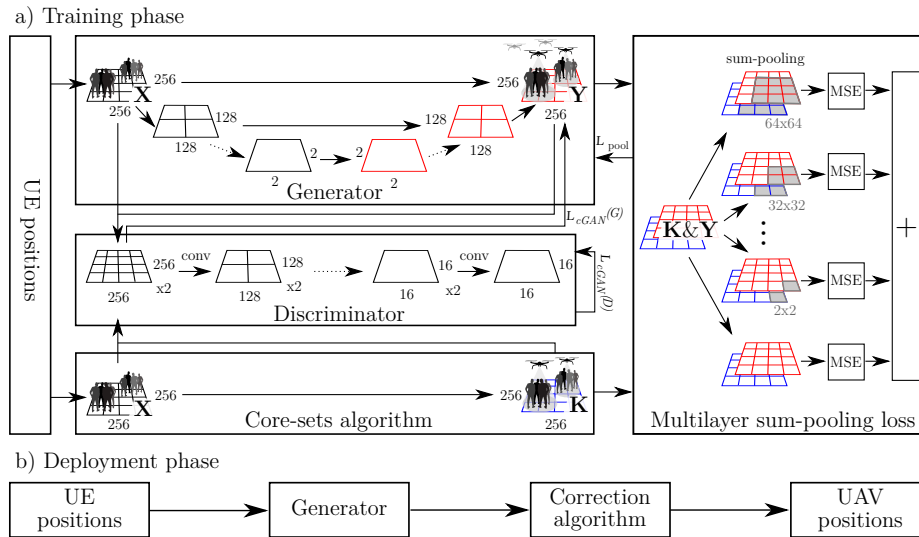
a) Training phase

UE positions

256
X
256
256
Y
256
256
128
128
128
128
2
2
2
2
Generator

$L_{pool}$

$L_{cGAN}(G)$

256
256
x2
conv
128
128
x2
16
16
x2
conv
16
16
Discriminator

$L_{cGAN}(D)$

256
X
256
256
K
256
256
Core-sets algorithm

sum-pooling
MSE
64x64
MSE
32x32
K&Y
MSE
2x2
MSE
+
Multilayer sum-pooling loss

b) Deployment phase

UE positions
Generator
Correction algorithm
UAV positions